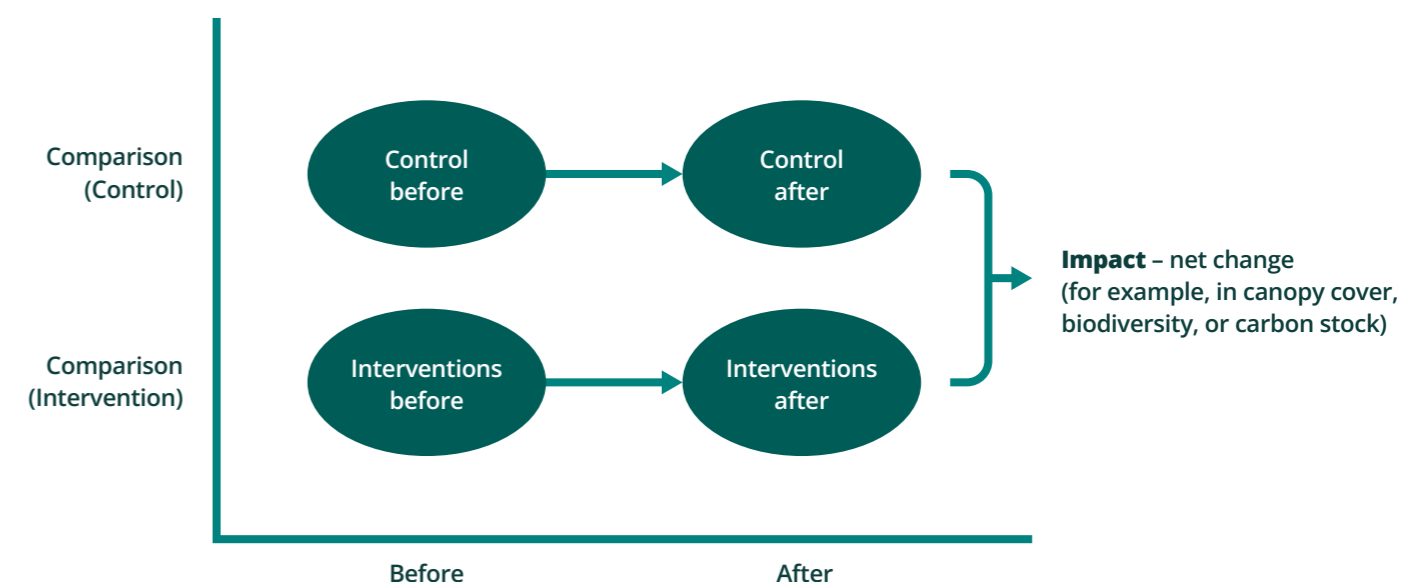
Comparison (Control)

Comparison (Intervention)

Control before

Control after

Interventions before

Interventions after

**Impact** – net change (for example, in canopy cover, biodiversity, or carbon stock)

Before

After